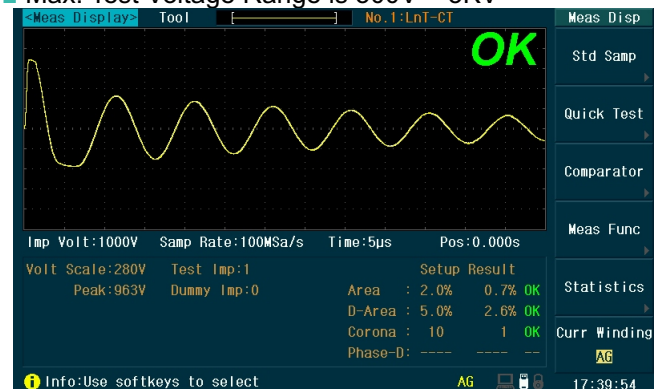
Max. Test Voltage Range is 500V ~ 5KV

<Meas Display> Tool No.1:LnT-CT Meas Disp

OK

Std Samp

Quick Test

Comparator

Meas Func

Statistics

Curr Winding
AG

Imp Volt:1000V Samp Rate:100MSa/s Time:5μs Pos:0.000s

Volt Scale:280V Test Imp:1
Peak:963V Dummy Imp:0

| | | Setup | Result | |
|---|---|---|---|---|
| Area | : | 2.0% | 0.7% | OK |
| D-Area | : | 5.0% | 2.6% | OK |
| Corona | : | 10 | 1 | OK |
| Phase-D | : | ---- | ---- | -- |

Info:Use softkeys to select AG 17:39:54